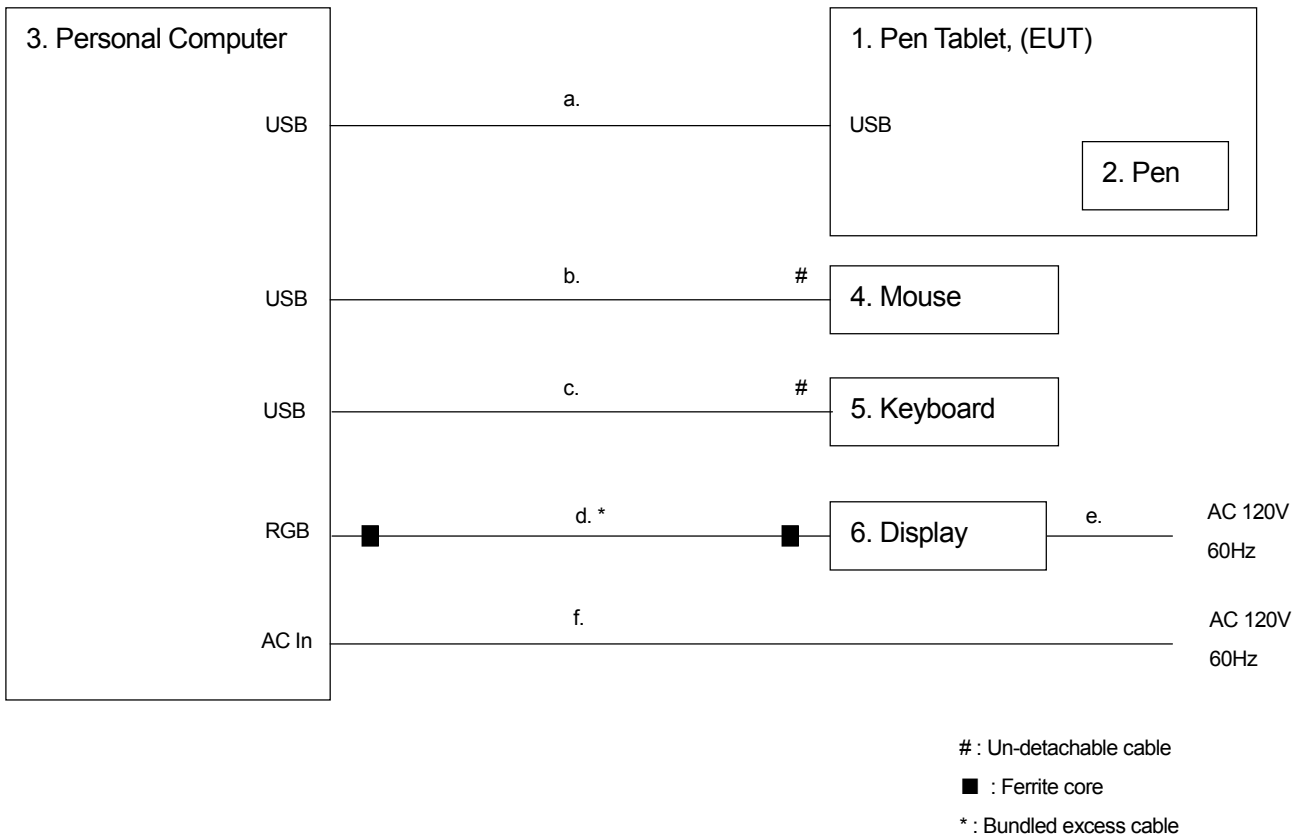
3. Personal Computer

1. Pen Tablet, (EUT)

USB

a.

USB

2. Pen

USB

b.

#

4. Mouse

USB

c.

#

5. Keyboard

RGB

d. *

6. Display

e.

AC 120V 60Hz

AC In

f.

AC 120V 60Hz

# : Un-detachable cable

■ : Ferrite core

* : Bundled excess cable